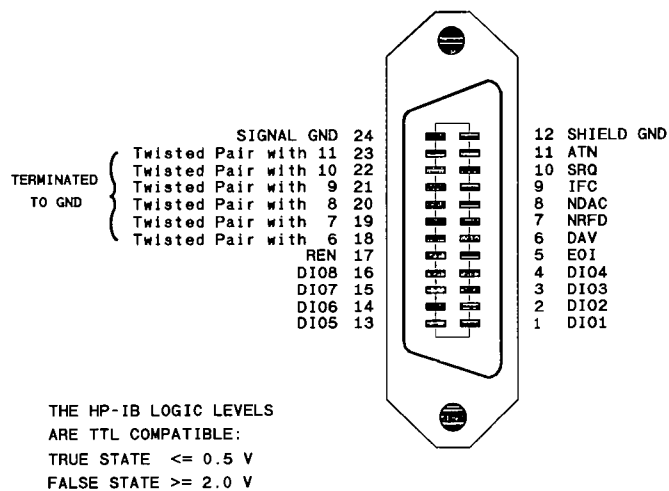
TERMINATED TO GND

SIGNAL GND 24
Twisted Pair with 11 23
Twisted Pair with 10 22
Twisted Pair with 9 21
Twisted Pair with 8 20
Twisted Pair with 7 19
Twisted Pair with 6 18
REN 17
DIO8 16
DIO7 15
DIO6 14
DIO5 13

12 SHIELD GND
11 ATN
10 SRQ
9 IFC
8 NDAC
7 NRFD
6 DAV
5 EOI
4 DIO4
3 DIO3
2 DIO2
1 DIO1

THE HP-IB LOGIC LEVELS ARE TTL COMPATIBLE:
TRUE STATE <= 0.5 V
FALSE STATE >= 2.0 V